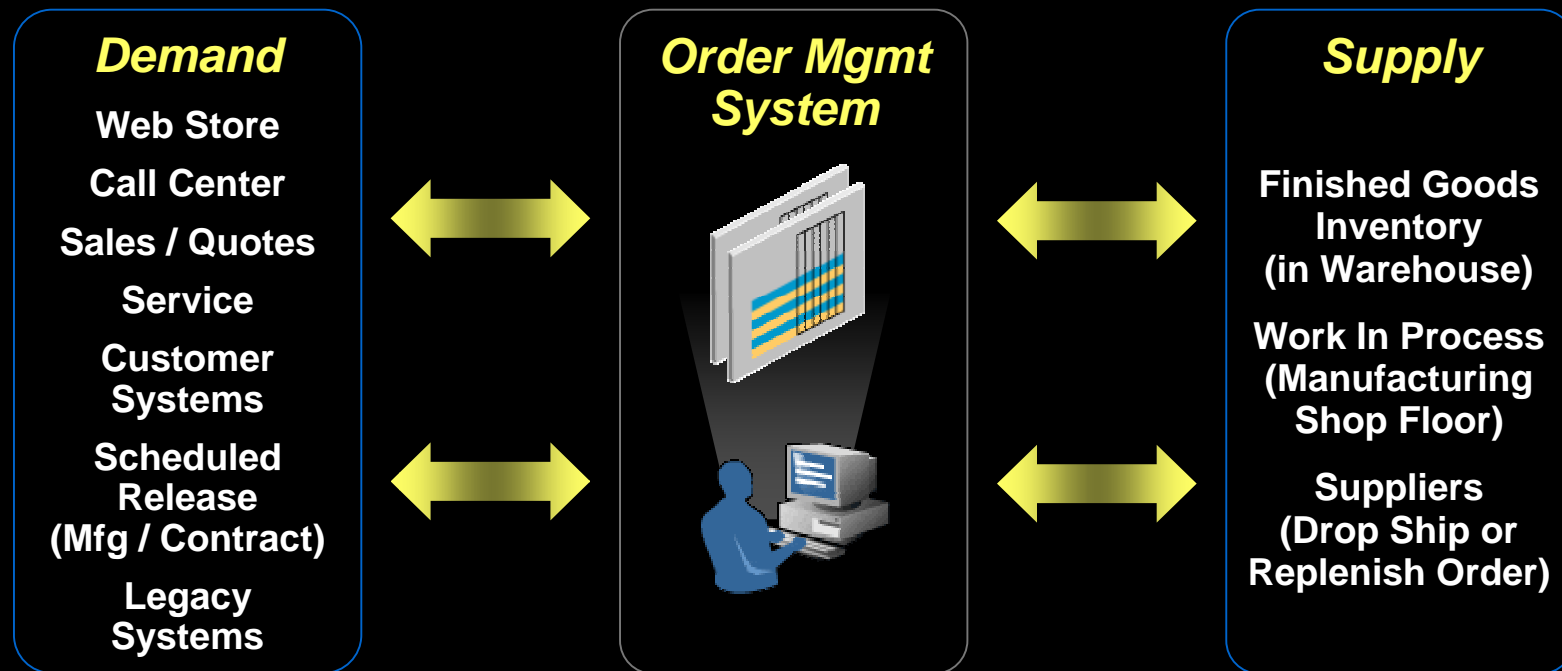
Demand

Web Store

Call Center

Sales / Quotes

Service

Customer Systems

Scheduled Release (Mfg / Contract)

Legacy Systems

Order Mgmt System

Supply

Finished Goods Inventory (in Warehouse)

Work In Process (Manufacturing Shop Floor)

Suppliers (Drop Ship or Replenish Order)